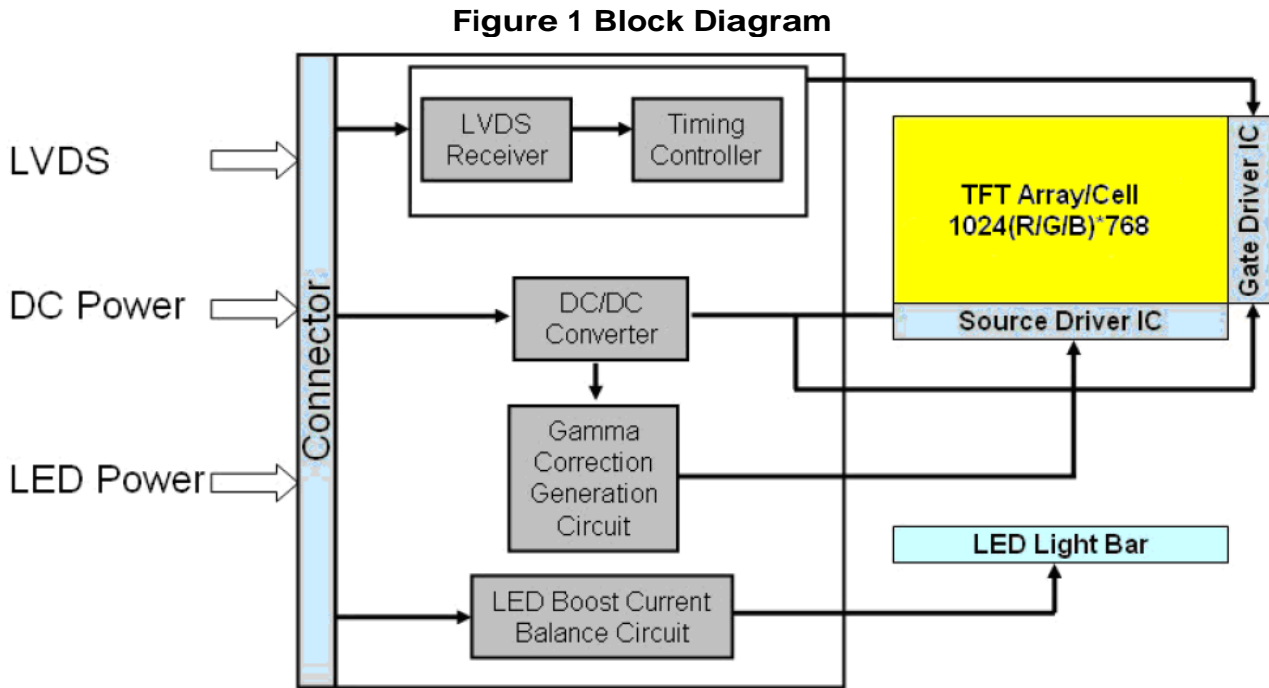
Figure 1 Block Diagram

LVDS

DC Power

LED Power

Connector

LVDS Receiver

Timing Controller

DC/DC Converter

Gamma Correction Generation Circuit

LED Boost Current Balance Circuit

TFT Array/Cell 1024(R/G/B)*768

Gate Driver IC

Source Driver IC

LED Light Bar